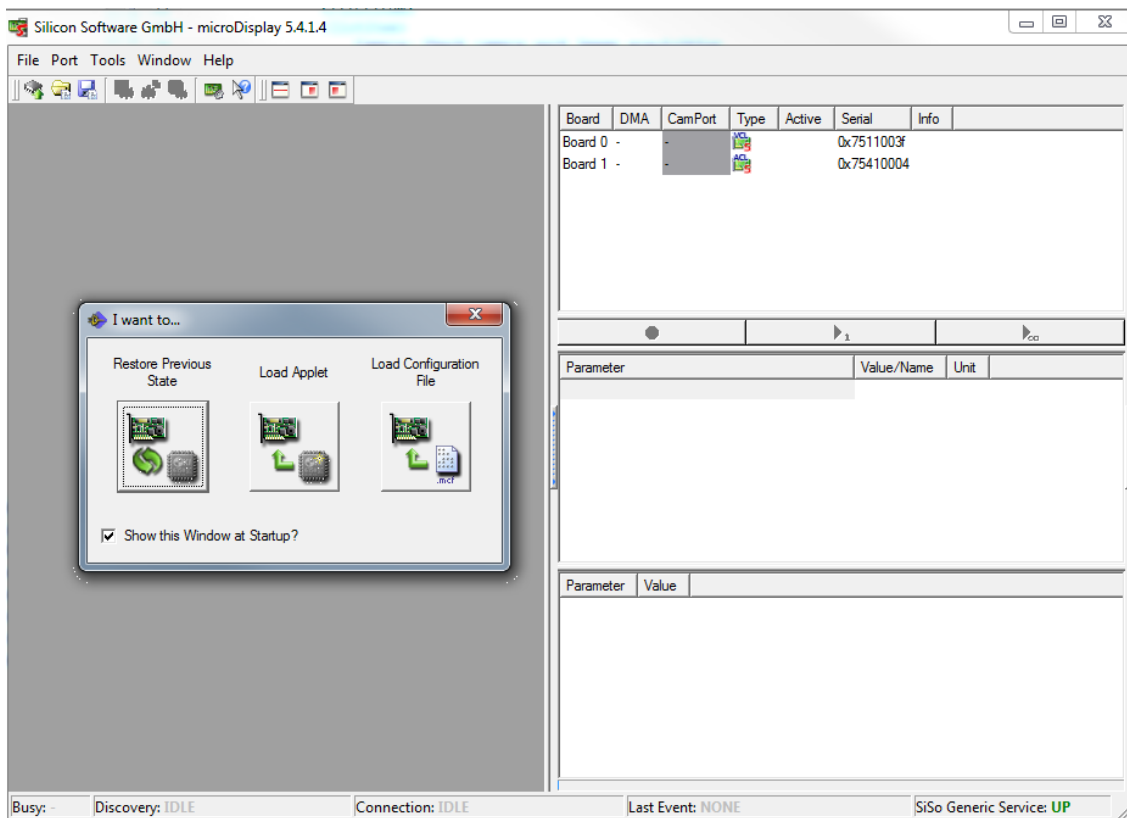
Silicon Software GmbH - microDisplay 5.4.1.4

File Port Tools Window Help

| Board | DMA | CamPort | Type | Active | Serial | Info |
|---|---|---|---|---|---|---|
| Board 0 | - | - | VCL | | 0x7511003f | |
| Board 1 | - | - | ACL | | 0x75410004 | |

I want to...

Restore Previous State

Load Applet

Load Configuration File

.mcf

Show this Window at Startup?

| Parameter | Value/Name | Unit |
|---|---|---|

| Parameter | Value |
|---|---|

Busy: - Discovery: IDLE Connection: IDLE Last Event: NONE SiSo Generic Service: UP